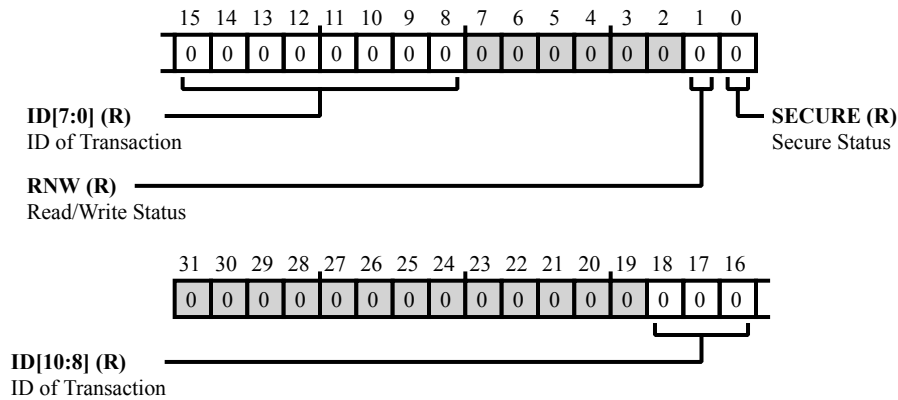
15 14 13 12 11 10 9 8 7 6 5 4 3 2 1 0

| 0 | 0 | 0 | 0 | 0 | 0 | 0 | 0 | 0 | 0 | 0 | 0 | 0 | 0 | 0 | 0 |
|---|---|---|---|---|---|---|---|---|---|---|---|---|---|---|---|

**ID[7:0] (R)**
ID of Transaction

**SECURE (R)**
Secure Status

**RNW (R)**
Read/Write Status

31 30 29 28 27 26 25 24 23 22 21 20 19 18 17 16

| 0 | 0 | 0 | 0 | 0 | 0 | 0 | 0 | 0 | 0 | 0 | 0 | 0 | 0 | 0 | 0 |
|---|---|---|---|---|---|---|---|---|---|---|---|---|---|---|---|

**ID[10:8] (R)**
ID of Transaction